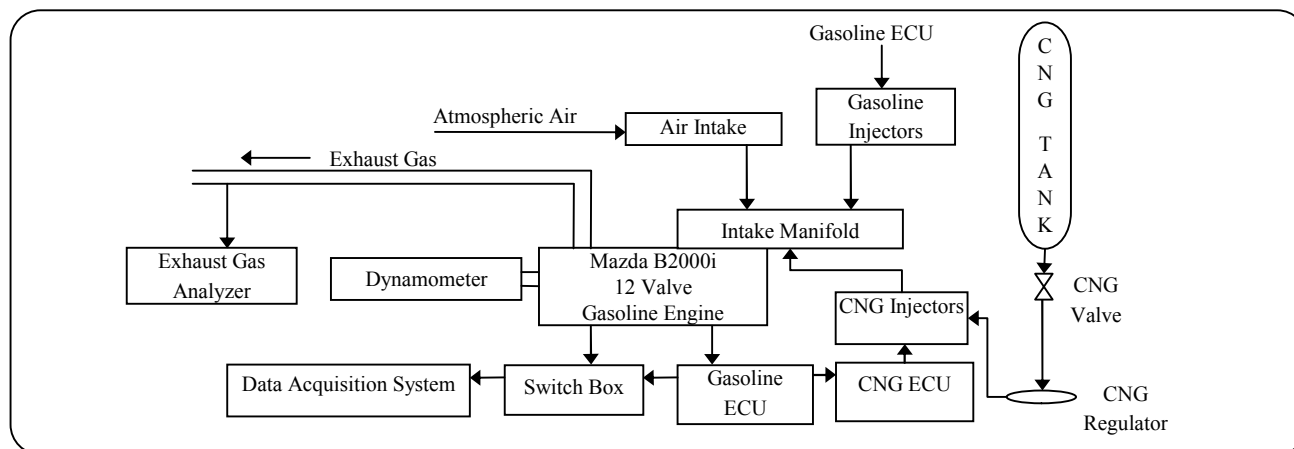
Gasoline ECU

CNG TANK

Gasoline Injectors

Atmospheric Air

Air Intake

Exhaust Gas

Intake Manifold

Exhaust Gas Analyzer

Dynamometer

Mazda B2000i 12 Valve Gasoline Engine

CNG Injectors

CNG Valve

Data Acquisition System

Switch Box

Gasoline ECU

CNG ECU

CNG Regulator